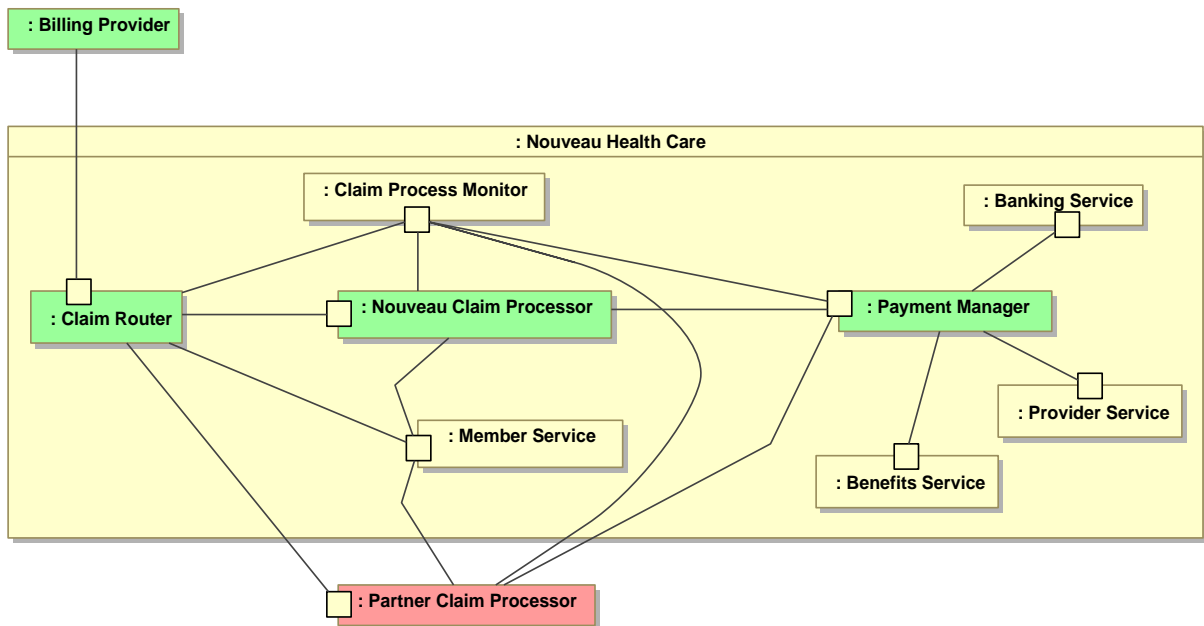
: Billing Provider

: Nouveau Health Care

: Claim Process Monitor

: Banking Service

: Claim Router

: Nouveau Claim Processor

: Payment Manager

: Provider Service

: Member Service

: Benefits Service

: Partner Claim Processor